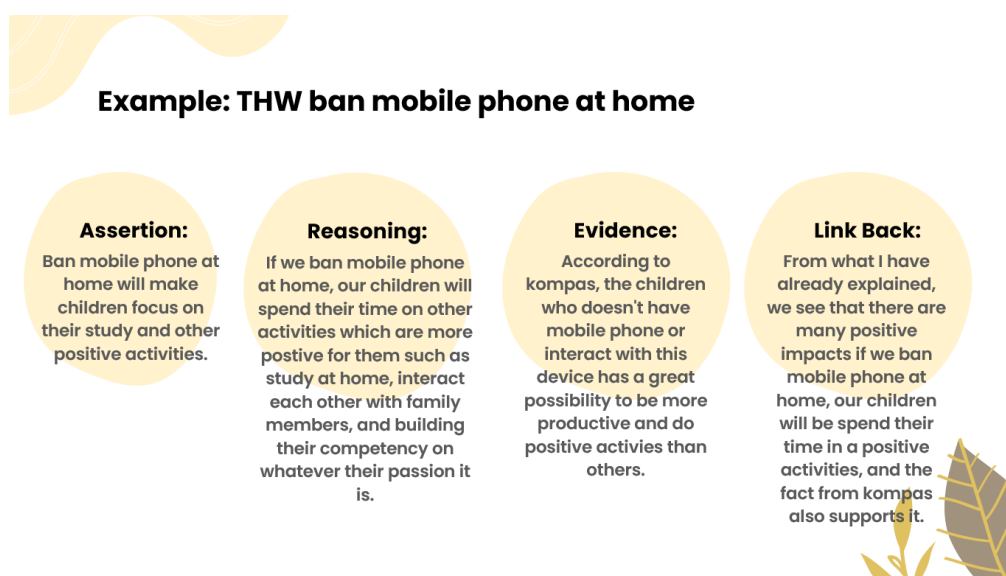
Example: THW ban mobile phone at home

Assertion:
Ban mobile phone at home will make children focus on their study and other positive activities.

Reasoning:
If we ban mobile phone at home, our children will spend their time on other activities which are more postive for them such as study at home, interact each other with family members, and building their competency on whatever their passion it is.

Evidence:
According to kompas, the children who doesn't have mobile phone or interact with this device has a great possibility to be more productive and do positive activies than others.

Link Back:
From what I have already explained, we see that there are many positive impacts if we ban mobile phone at home, our children will be spend their time in a positive activities, and the fact from kompas also supports it.